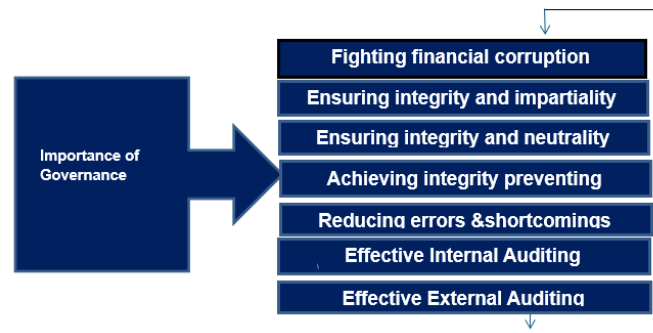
Importance of Governance

Fighting financial corruption

Ensuring integrity and impartiality

Ensuring integrity and neutrality

Achieving integrity preventing

Reducing errors &shortcomings

Effective Internal Auditing

Effective External Auditing